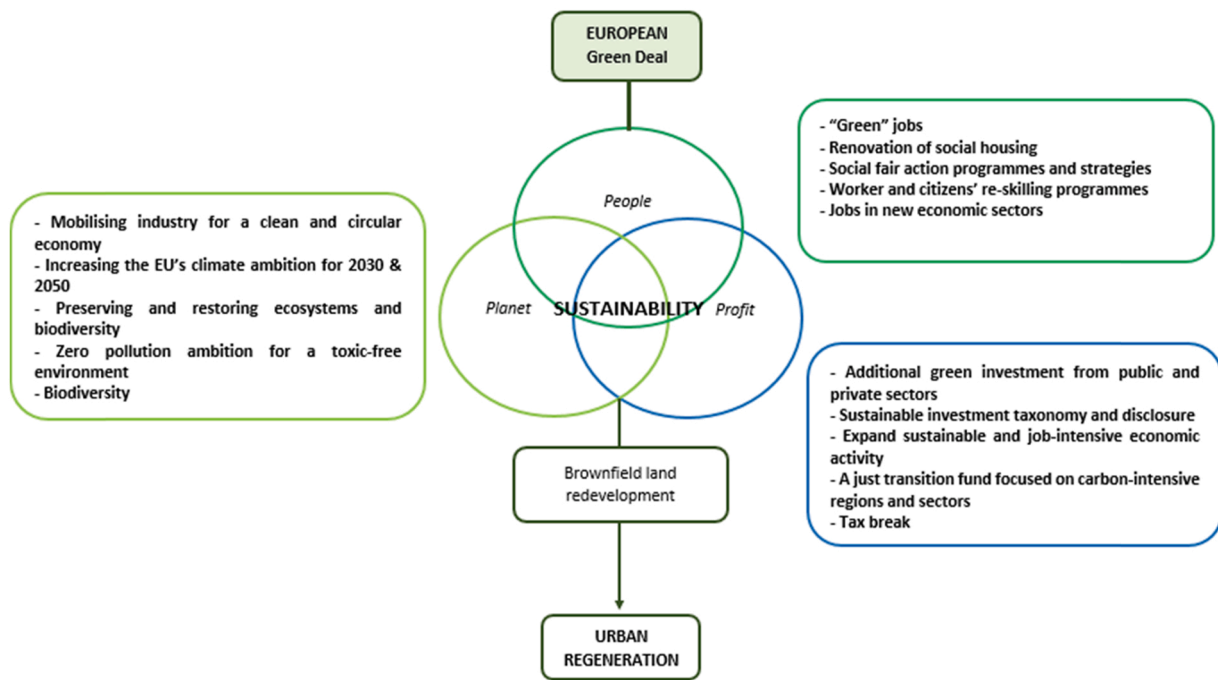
EUROPEAN
Green Deal

- "Green" jobs
- Renovation of social housing
- Social fair action programmes and strategies
- Worker and citizens' re-skilling programmes
- Jobs in new economic sectors

- Mobilising industry for a clean and circular economy
- Increasing the EU's climate ambition for 2030 & 2050
- Preserving and restoring ecosystems and biodiversity
- Zero pollution ambition for a toxic-free environment
- Biodiversity

People

Planet

SUSTAINABILITY

Profit

- Additional green investment from public and private sectors
- Sustainable investment taxonomy and disclosure
- Expand sustainable and job-intensive economic activity
- A just transition fund focused on carbon-intensive regions and sectors
- Tax break

Brownfield land redevelopment

URBAN
REGENERATION